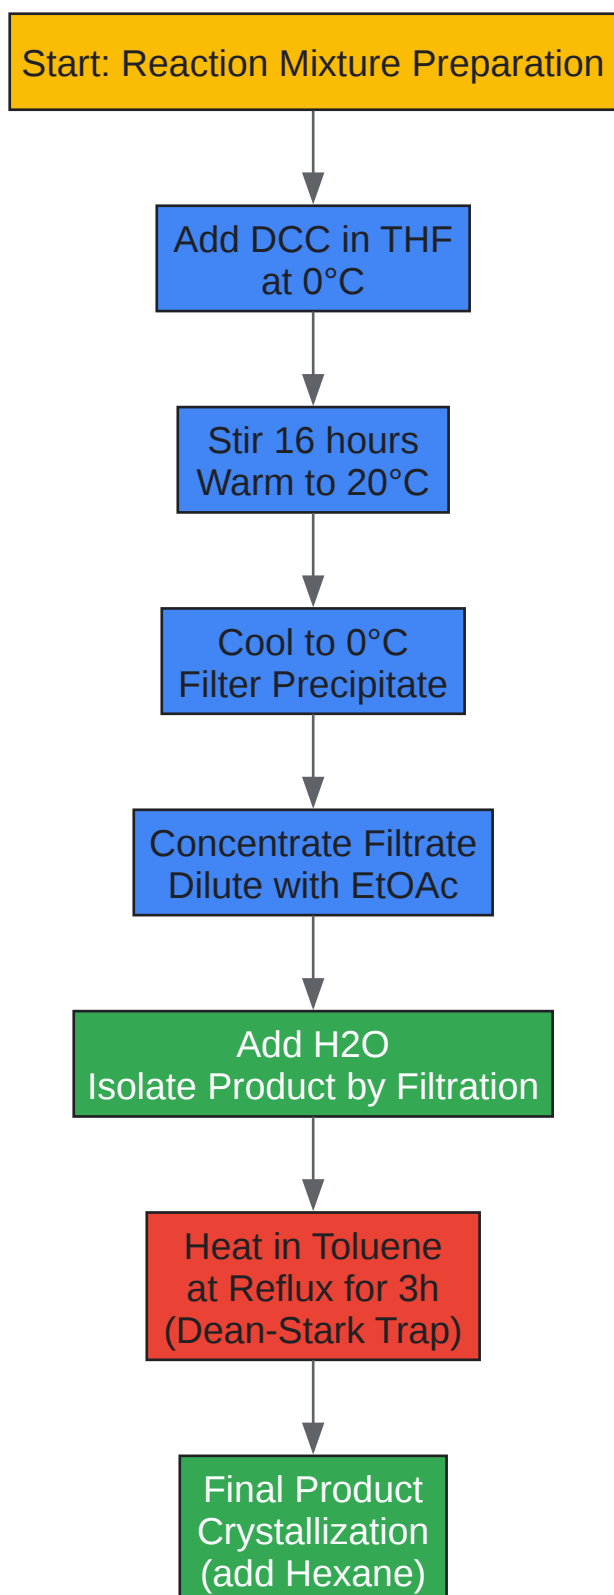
Start: Reaction Mixture Preparation

Add DCC in THF
at 0°C

Stir 16 hours
Warm to 20°C

Cool to 0°C
Filter Precipitate

Concentrate Filtrate
Dilute with EtOAc

Add H2O
Isolate Product by Filtration

Heat in Toluene
at Reflux for 3h
(Dean-Stark Trap)

Final Product
Crystallization
(add Hexane)